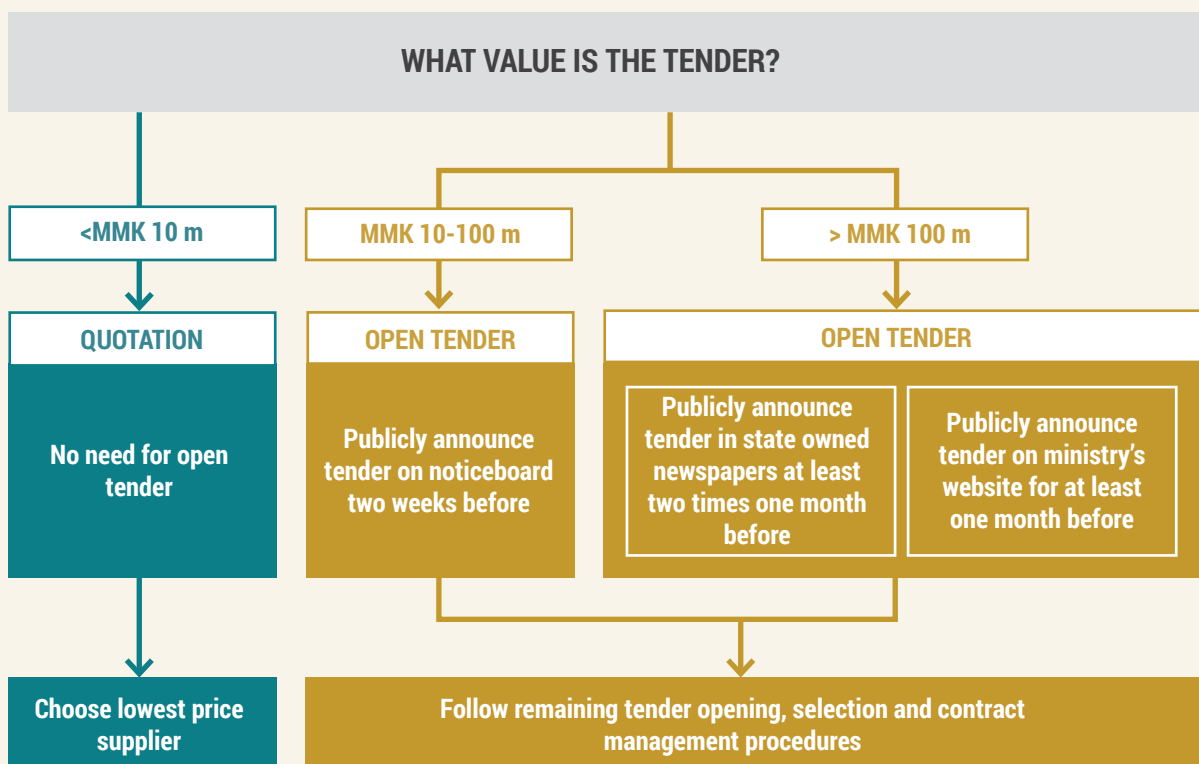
WHAT VALUE IS THE TENDER?

<MMK 10 m

MMK 10-100 m

> MMK 100 m

QUOTATION

No need for open tender

OPEN TENDER

Publicly announce tender on noticeboard two weeks before

OPEN TENDER

Publicly announce tender in state owned newspapers at least two times one month before

Publicly announce tender on ministry's website for at least one month before

Choose lowest price supplier

Follow remaining tender opening, selection and contract management procedures